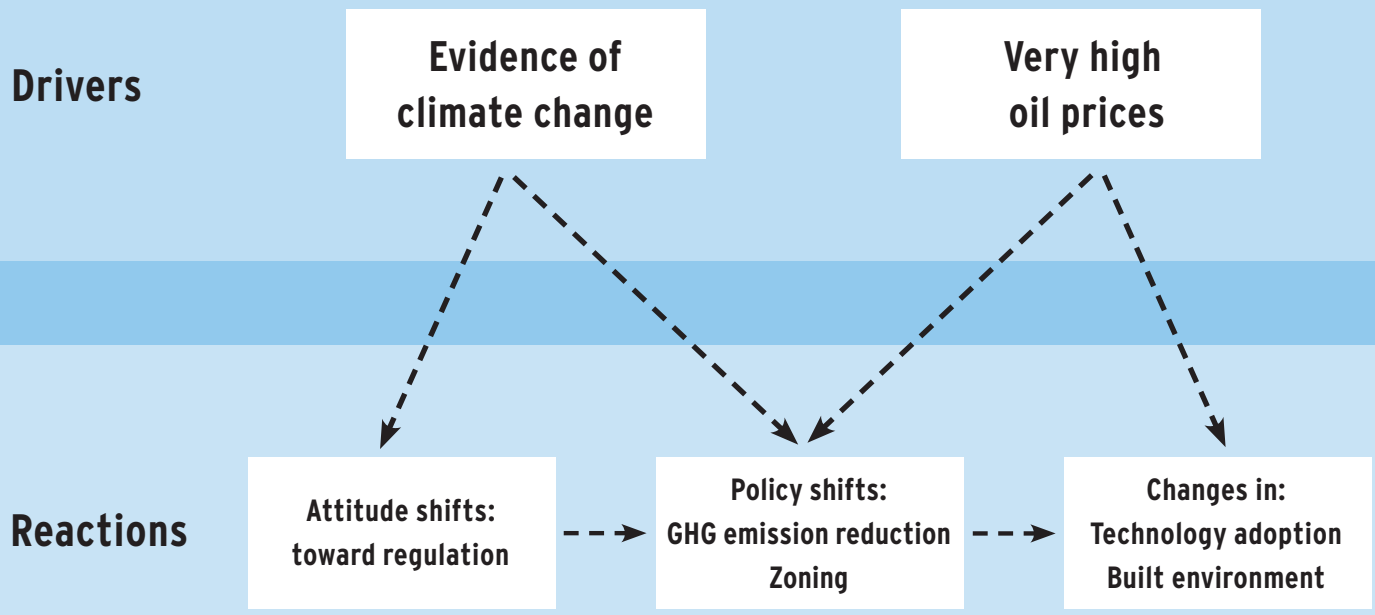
Drivers

Evidence of climate change

Very high oil prices

Reactions

Attitude shifts: toward regulation

Policy shifts: GHG emission reduction Zoning

Changes in: Technology adoption Built environment